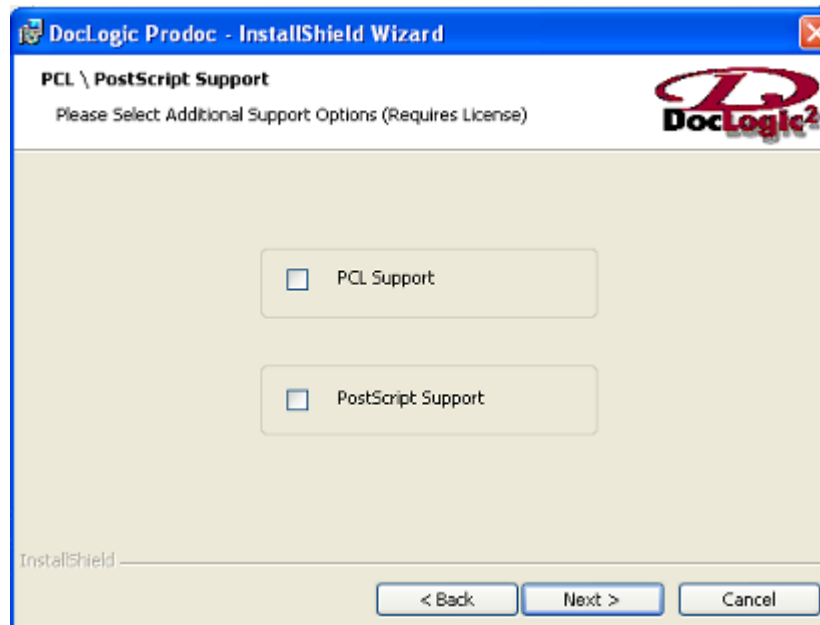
DocLogic Prodoc - InstallShield Wizard

PCL \ PostScript Support

Please Select Additional Support Options (Requires License)

DocLogic²

PCL Support

PostScript Support

InstallShield

< Back

Next >

Cancel